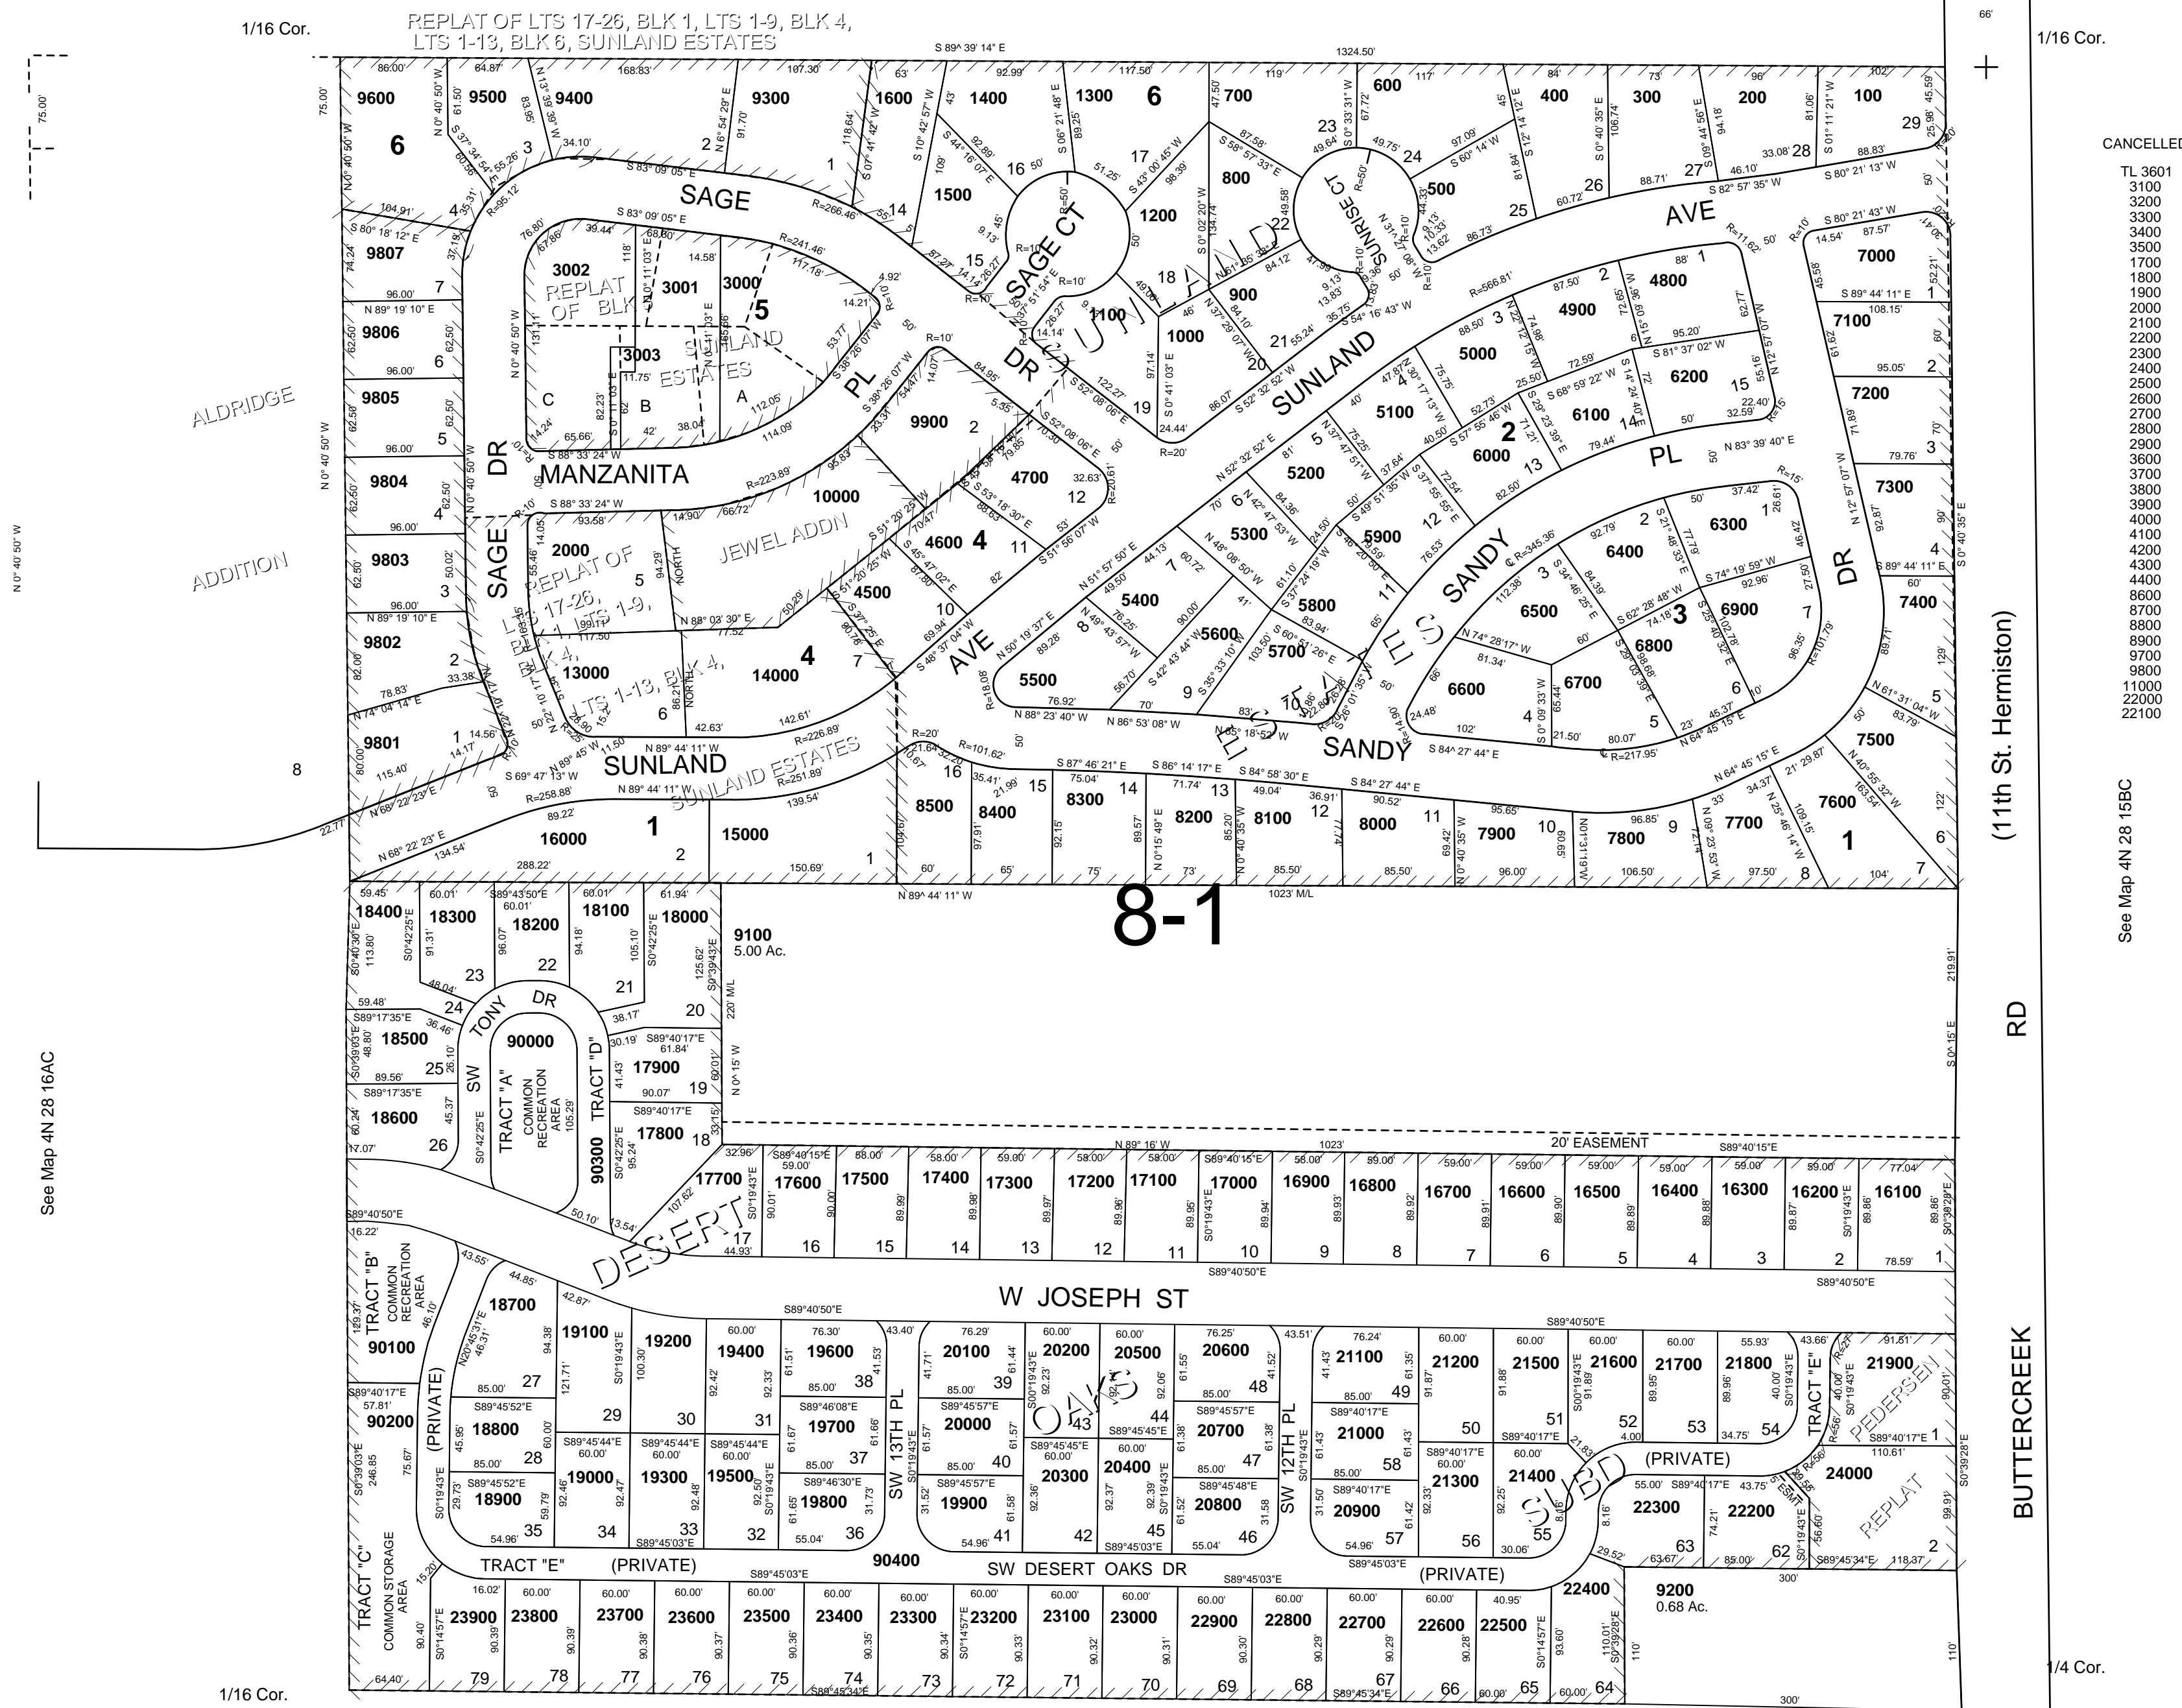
REPLAT OF LTS 17-26, BLK 1, LTS 1-9, BLK 4, LTS 1-13, BLK 6, SUNLAND ESTATES

1/16 Cor.

1/16 Cor.

CANCELLED
TL 3601
3100
3200
3300
3400
3500
1700
1800
1900
2000
2100
2200
2300
2400
2500
2600
2700
2800
2900
3600
3700
3800
3900
4000
4100
4200
4300
4400
8600
8700
8800
8900
9700
9800
11000
22000
22100

SAGE
SAGE CT
SUNRISE CT
AVE
SUNLAND
SUNLAND ESTATES
MANZANITA
DR
PL
AVE
SANDY
SANDY
PL
DR
SAGE DR
SUNLAND
ALDRIDGE ADDITION
JEWEL ADDN
REPLAT OF BLK 5
REPLAT OF LTS 17-26, BLK 1, LTS 1-9, BLK 4, LTS 1-13, BLK 4
SUNLAND ESTATES

9600 9500 9400 9300 1600 1400 1300 700 600 400 300 200 100
9807 9806 9805 9804 9803 9802 9801
3002 3001 3000 3003 1500 1200 800 500 7000 7100 7200 7300 7400 7500 7600
1100 1000 900 4900 4800 5000 6200 5100 6100 6000 9900 4700 10000 4600 4500 2000 13000 14000
5200 5300 5900 5400 5600 5700 5800 5500 6300 6400 6500 6900 6800 6700 6600
16000 15000 8500 8400 8300 8200 8100 8000 7900 7800 7700

8-1

18400 18300 18200 18100 18000 9100 5.00 Ac.
SW TONY DR
18500 90000 TRACT "A" COMMON RECREATION AREA
TRACT "D" 17900 17800 90300 18600
20' EASEMENT
17700 17600 17500 17400 17300 17200 17100 17000 16900 16800 16700 16600 16500 16400 16300 16200 16100
DESERT
W JOSEPH ST
TRACT "B" COMMON RECREATION AREA 90100
18700 19100 19200 19400 19600 20100 20200 20500 20600 21100 21200 21500 21600 21700 21800 21900
OAKS
(PRIVATE) 90200 18800 19000 19300 19500 19700 19800 20000 19900 20300 20400 20700 20800 21000 20900 21300 21400 22300 22200 24000
SW 13TH PL
SW 12TH PL
SUBD
PEDERSEN REPLAT
TRACT "E"
TRACT "C" COMMON STORAGE AREA
TRACT "E" (PRIVATE) 90400 SW DESERT OAKS DR (PRIVATE)
22400 9200 0.68 Ac.
23900 23800 23700 23600 23500 23400 23300 23200 23100 23000 22900 22800 22700 22600 22500

(11th St. Hermiston)
RD
BUTTERCREEK

See Map 4N 28 16AC
See Map 4N 28 15BC

1/16 Cor.
1/4 Cor.